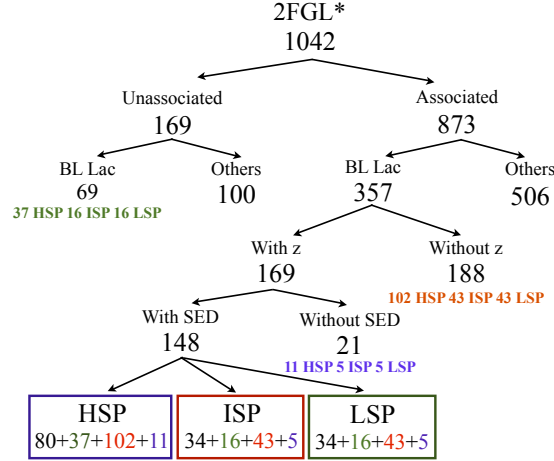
2FGL*
1042

Unassociated
169

Associated
873

BL Lac
69
37 HSP 16 ISP 16 LSP

Others
100

BL Lac
357

Others
506

With z
169

Without z
188
102 HSP 43 ISP 43 LSP

With SED
148

Without SED
21
11 HSP 5 ISP 5 LSP

HSP
80+37+102+11

ISP
34+16+43+5

LSP
34+16+43+5